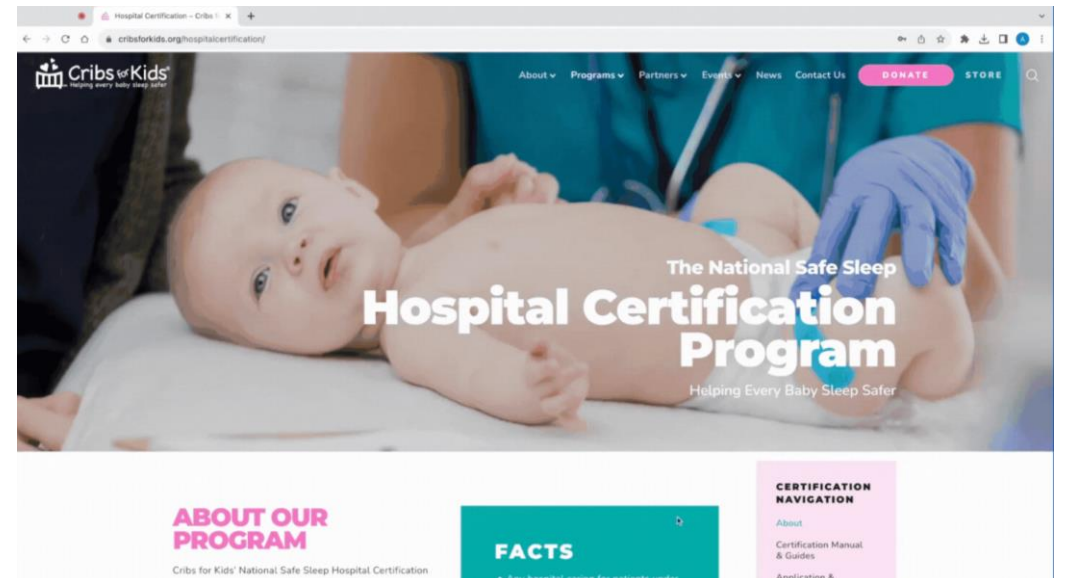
Hospital Certification – Cribs f ×
cribsforkids.org/hospitalcertification/

Cribs for Kids
Helping every baby sleep safer

About Programs Partners Events News Contact Us DONATE STORE

The National Safe Sleep
Hospital Certification Program
Helping Every Baby Sleep Safer

ABOUT OUR PROGRAM
Cribs for Kids' National Safe Sleep Hospital Certification

FACTS
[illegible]

CERTIFICATION NAVIGATION
About
Certification Manual & Guides
Application & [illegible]